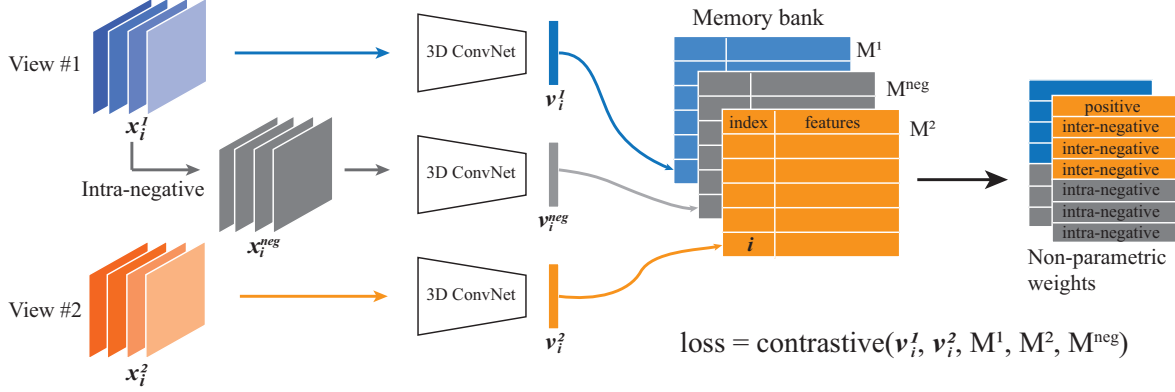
View #1

$x_i^1$

Intra-negative

$x_i^{neg}$

View #2

$x_i^2$

3D ConvNet

3D ConvNet

3D ConvNet

$v_i^1$

$v_i^{neg}$

$v_i^2$

Memory bank

$M^1$

$M^{neg}$

$M^2$

| index | features |
|---|---|
| | |
| | |
| | |
| | |
| $i$ | |

positive
inter-negative
inter-negative
inter-negative
intra-negative
intra-negative
intra-negative

Non-parametric weights

loss = contrastive($v_i^1$, $v_i^2$, $M^1$, $M^2$, $M^{neg}$)